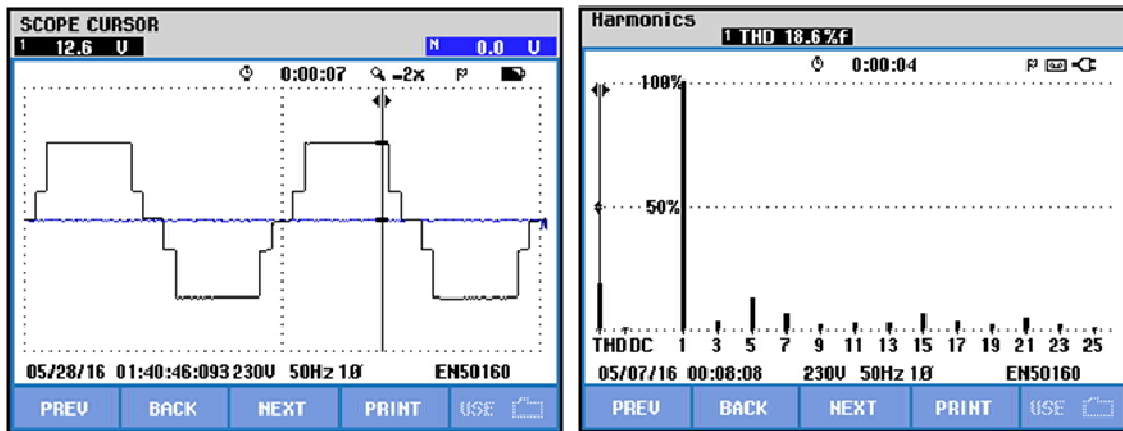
SCOPE CURSOR
1 12.6 V
N 0.0 V
0:00:07 -2x
N
05/28/16 01:40:46:093 230V 50Hz 1Ø EN50160
PREV BACK NEXT PRINT USE

Harmonics
1 THD 18.6%f
0:00:04
100%
50%
THD DC 1 3 5 7 9 11 13 15 17 19 21 23 25
05/07/16 00:08:08 230V 50Hz 1Ø EN50160
PREV BACK NEXT PRINT USE